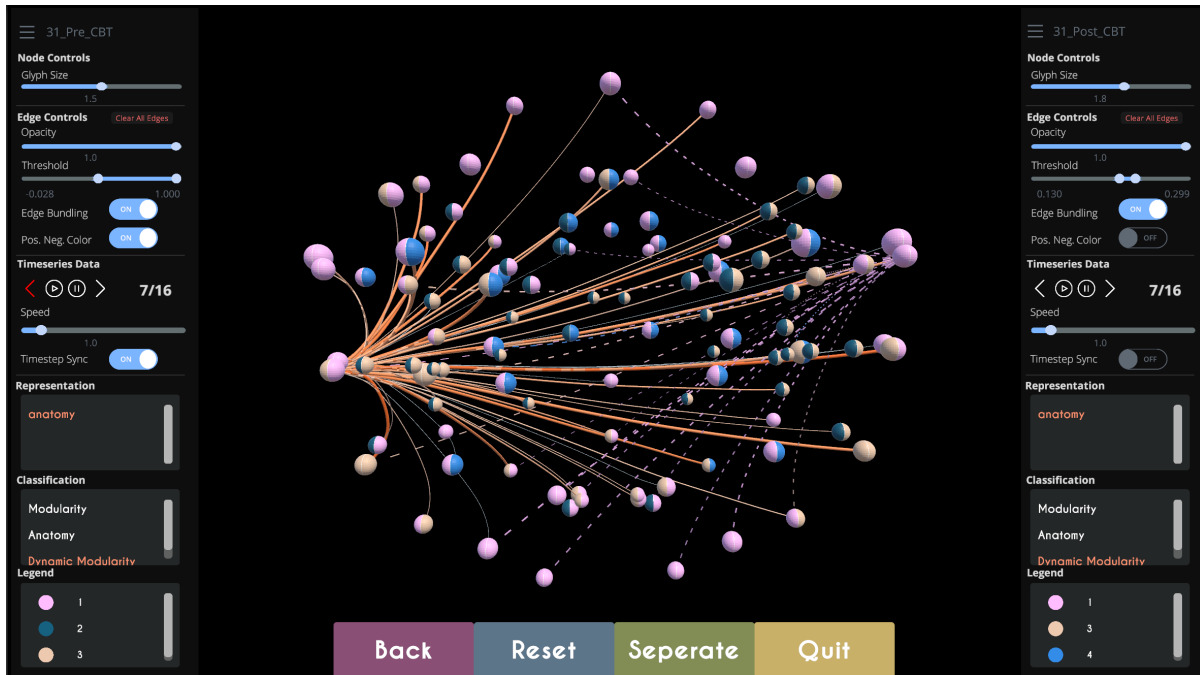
31_Pre_CBT

Node Controls

Glyph Size

1.5

Edge Controls

Clear All Edges

Opacity

1.0

Threshold

-0.028

1.000

Edge Bundling ON

Pos. Neg. Color ON

Timeseries Data

7/16

Speed

1.0

Timestep Sync ON

Representation

anatomy

Classification

Modularity

Anatomy

Dynamic Modularity

Legend

1

2

3

Back

Reset

Seperate

Quit

31_Post_CBT

Node Controls

Glyph Size

1.8

Edge Controls

Clear All Edges

Opacity

1.0

Threshold

0.130

0.299

Edge Bundling ON

Pos. Neg. Color OFF

Timeseries Data

7/16

Speed

1.0

Timestep Sync OFF

Representation

anatomy

Classification

Modularity

Anatomy

Dynamic Modularity

Legend

1

3

4